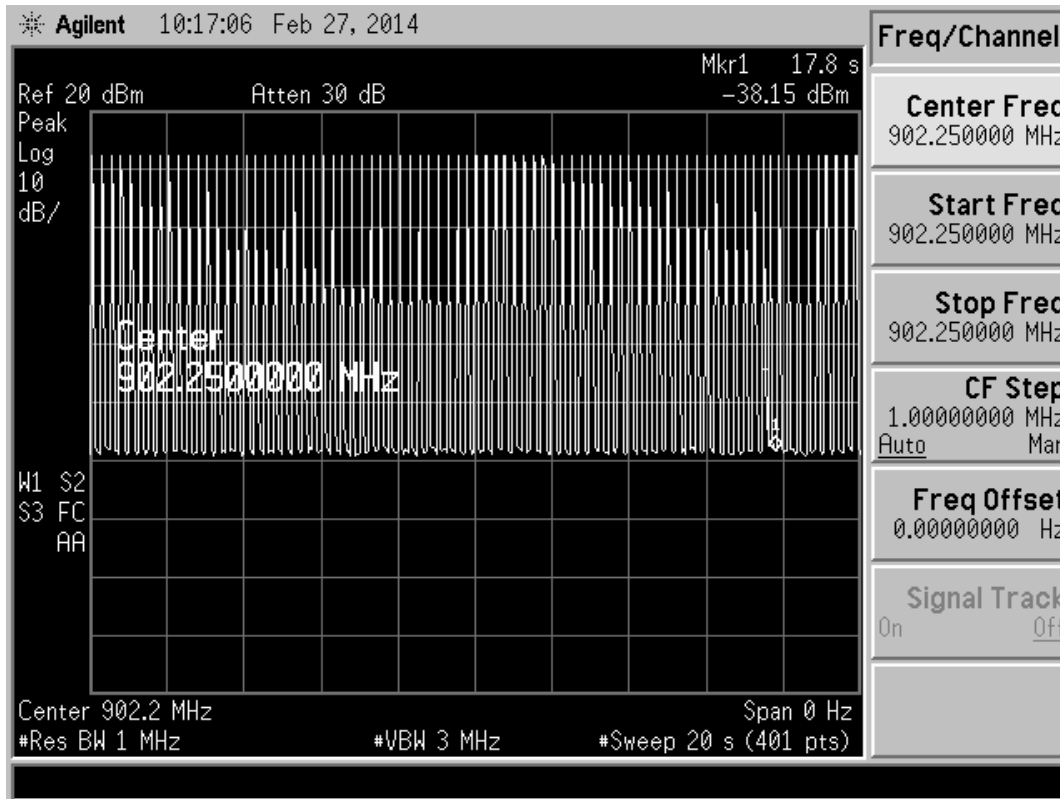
Agilent 10:17:06 Feb 27, 2014

Mkr1 17.8 s
Ref 20 dBm Atten 30 dB -38.15 dBm
Peak
Log
10
dB/

Center
902.2500000 MHz

1
◇

W1 S2
S3 FC
AA

Center 902.2 MHz Span 0 Hz
#Res BW 1 MHz #VBW 3 MHz #Sweep 20 s (401 pts)

Freq/Channel

Center Freq
902.250000 MHz

Start Freq
902.250000 MHz

Stop Freq
902.250000 MHz

CF Step
1.00000000 MHz
Auto Man

Freq Offset
0.00000000 Hz

Signal Track
On Off